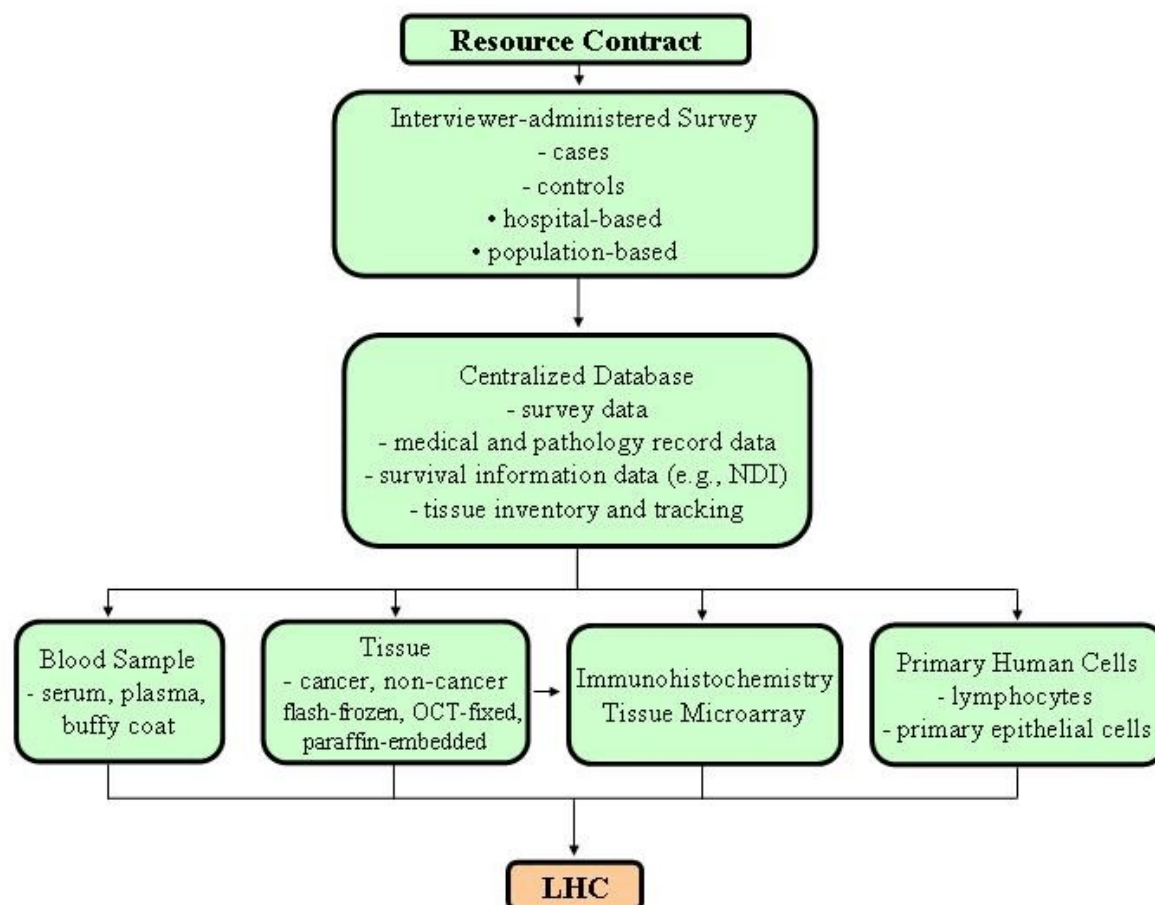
Resource Contract

Interviewer-administered Survey
- cases
- controls
• hospital-based
• population-based

Centralized Database
- survey data
- medical and pathology record data
- survival information data (e.g., NDI)
- tissue inventory and tracking

Blood Sample
- serum, plasma, buffy coat

Tissue
- cancer, non-cancer flash-frozen, OCT-fixed, paraffin-embedded

Immunohistochemistry
Tissue Microarray

Primary Human Cells
- lymphocytes
- primary epithelial cells

LHC